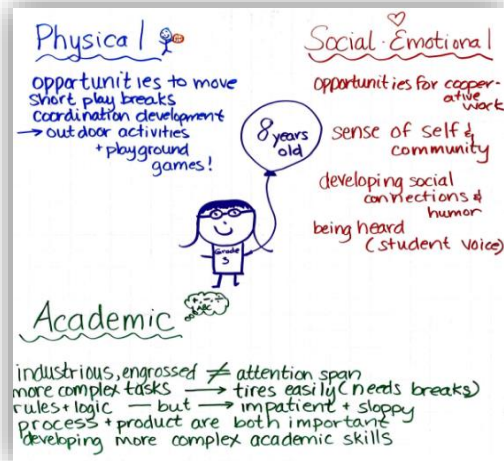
Physical

opportunities to move
short play breaks
coordination development
→ outdoor activities + playground games!

Social-Emotional

opportunities for cooperative work
sense of self & community
developing social connections & humor
being heard (student voice)

8 years old

Grade 3

Academic

industrious, engrossed ≠ attention span
more complex tasks → tires easily (needs breaks)
rules + logic — but → impatient + sloppy
process + product are both important
developing more complex academic skills